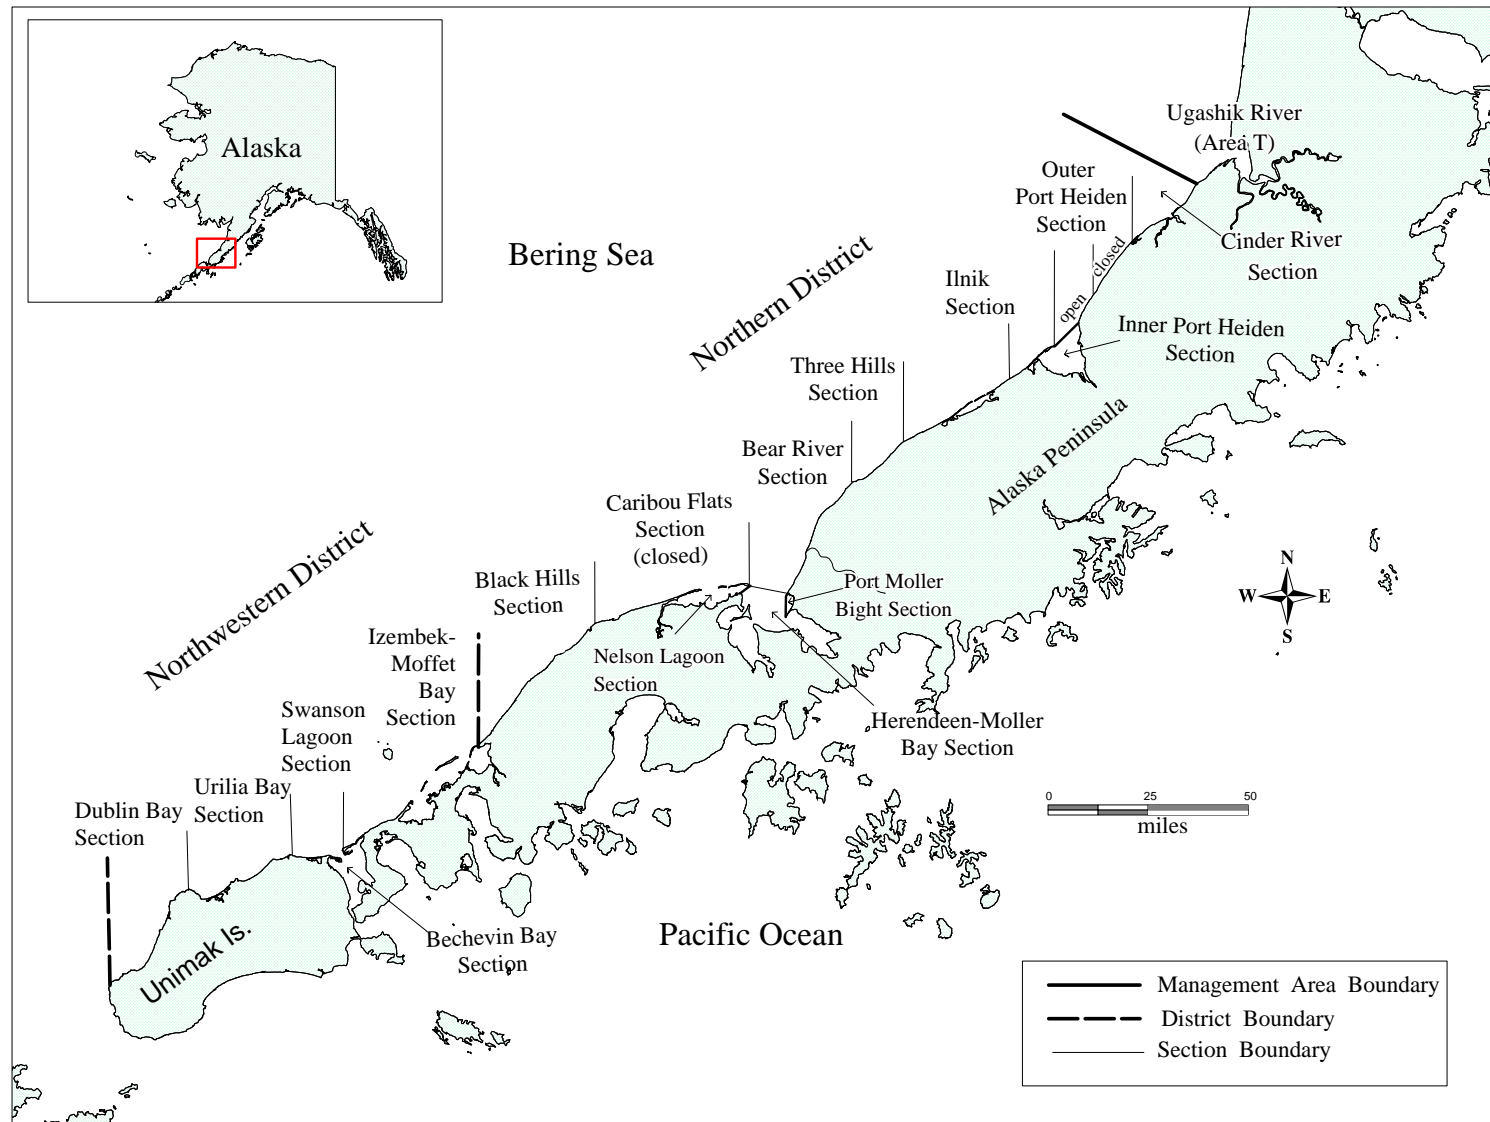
Alaska

Bering Sea

Northern District

Ugashik River (Area T)

Outer Port Heiden Section

Cinder River Section

closed

open

Ilnik Section

Inner Port Heiden Section

Three Hills Section

Alaska Peninsula

Bear River Section

Caribou Flats Section (closed)

Northwestern District

Black Hills Section

Port Moller Bight Section

N
W E
S

Izembek-Moffet Bay Section

Nelson Lagoon Section

Swanson Lagoon Section

Herendeen-Moller Bay Section

Urilia Bay Section

Dublin Bay Section

0 25 50
miles

Unimak Is.

Bechevin Bay Section

Pacific Ocean

Management Area Boundary
District Boundary
Section Boundary